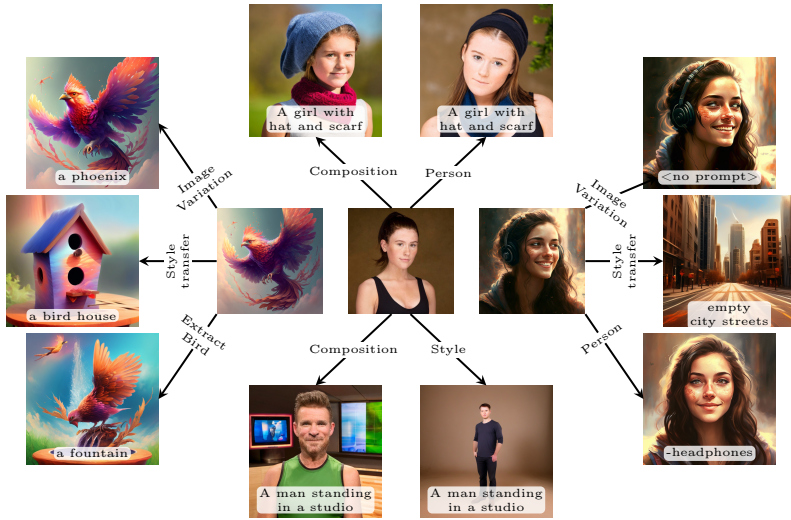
a phoenix

Image Variation

A girl with hat and scarf

A girl with hat and scarf

Composition

Person

<no prompt>

Image Variation

a bird house

Style transfer

Style transfer

empty city streets

Extract Bird

Composition

Style

Person

a fountain

A man standing in a studio

A man standing in a studio

-headphones